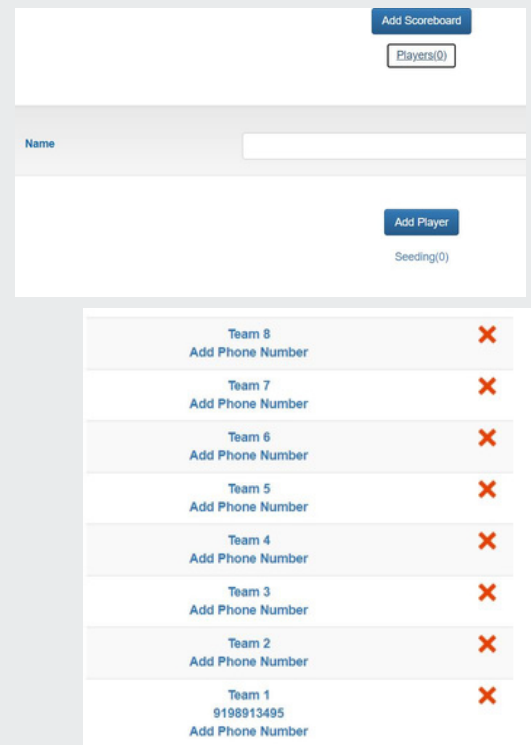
Add Scoreboard

Players(0)

Name

Add Player

Seeding(0)

Team 8
Add Phone Number

Team 7
Add Phone Number

Team 6
Add Phone Number

Team 5
Add Phone Number

Team 4
Add Phone Number

Team 3
Add Phone Number

Team 2
Add Phone Number

Team 1
9198913495
Add Phone Number